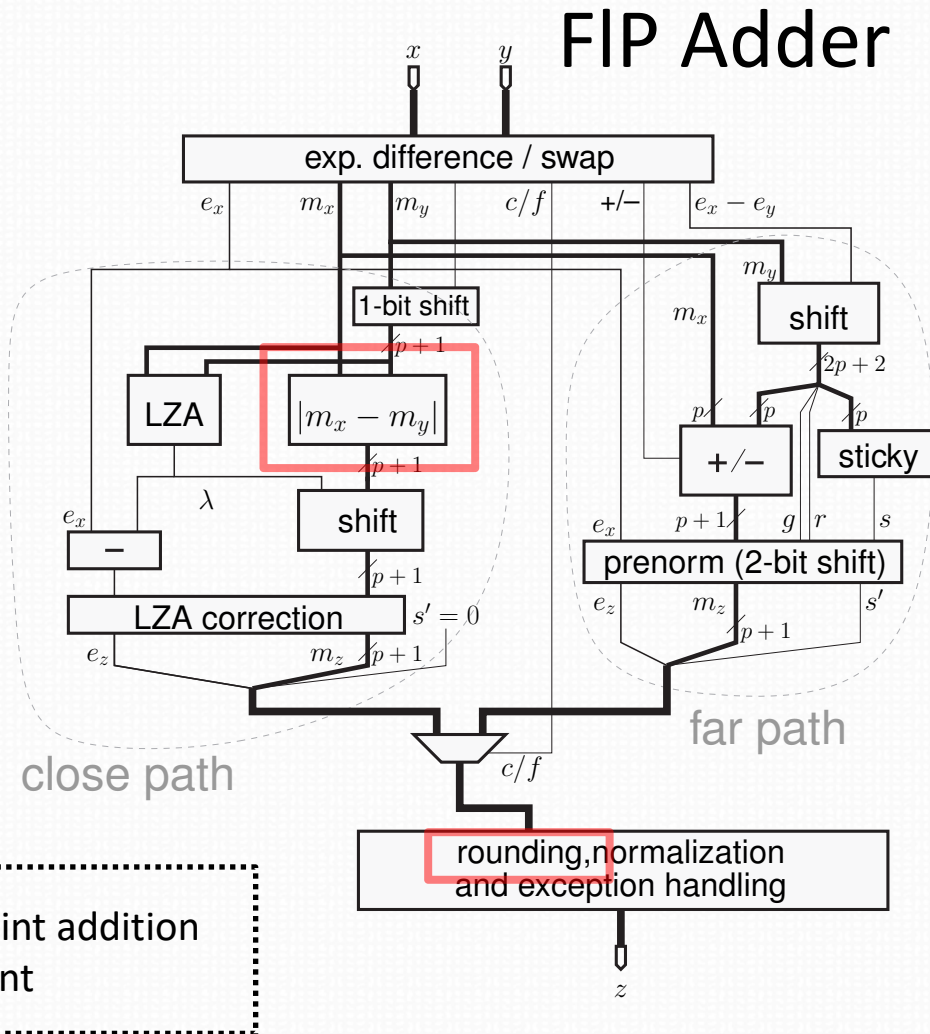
FlP Adder

$x$ $y$

exp. difference / swap

$e_x$ $m_x$ $m_y$ $c/f$ +/− $e_x - e_y$

$m_y$

1-bit shift

$m_x$

shift

$p+1$

$2p+2$

LZA

$|m_x - m_y|$

$p$ $p$ $p$

+/−

sticky

$p+1$

$\lambda$

$e_x$

shift

$e_x$

$p+1$ $g$ $r$ $s$

−

prenorm (2-bit shift)

$p+1$

$e_z$ $m_z$ $s'$

LZA correction

$s' = 0$

$p+1$

$e_z$ $m_z$ $p+1$

far path

close path

$c/f$

rounding,normalization and exception handling

$z$

int addition
nt